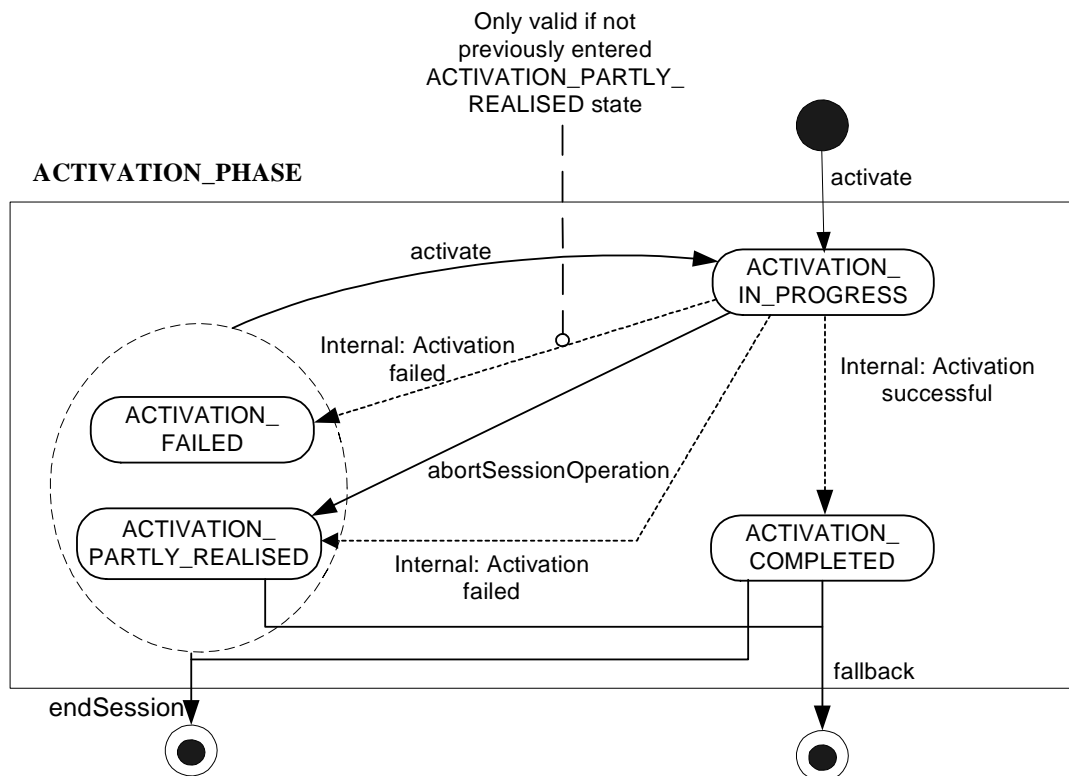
Only valid if not previously entered ACTIVATION_PARTLY_ REALISED state

ACTIVATION_PHASE

activate

activate

ACTIVATION_ IN_PROGRESS

Internal: Activation failed

Internal: Activation successful

ACTIVATION_ FAILED

abortSessionOperation

ACTIVATION_ PARTLY_REALISED

ACTIVATION_ COMPLETED

Internal: Activation failed

fallback

endSession